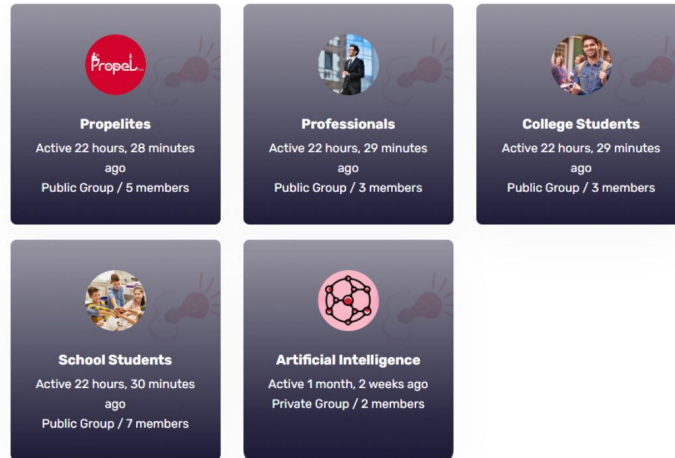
Propel

Propelites
Active 22 hours, 28 minutes ago
Public Group / 5 members

Professionals
Active 22 hours, 29 minutes ago
Public Group / 3 members

College Students
Active 22 hours, 29 minutes ago
Public Group / 3 members

School Students
Active 22 hours, 30 minutes ago
Public Group / 7 members

Artificial Intelligence
Active 1 month, 2 weeks ago
Private Group / 2 members